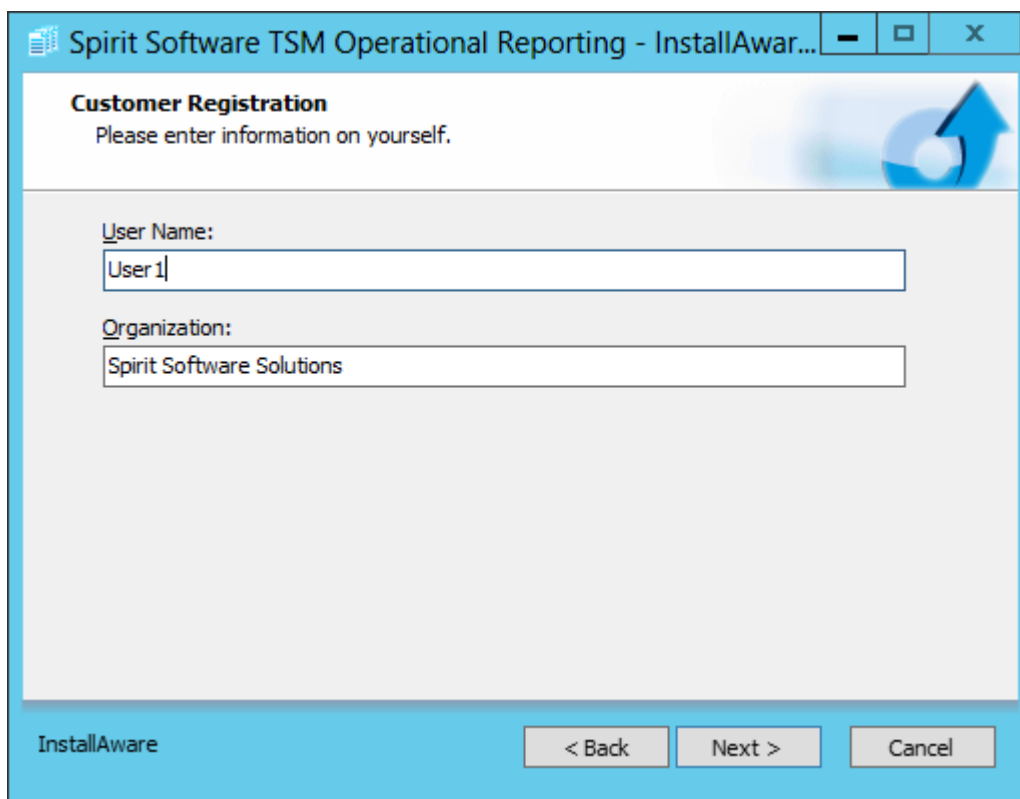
Spirit Software TSM Operational Reporting - InstallAwar...

Customer Registration
Please enter information on yourself.

User Name:
User1

Organization:
Spirit Software Solutions

InstallAware

< Back
Next >
Cancel